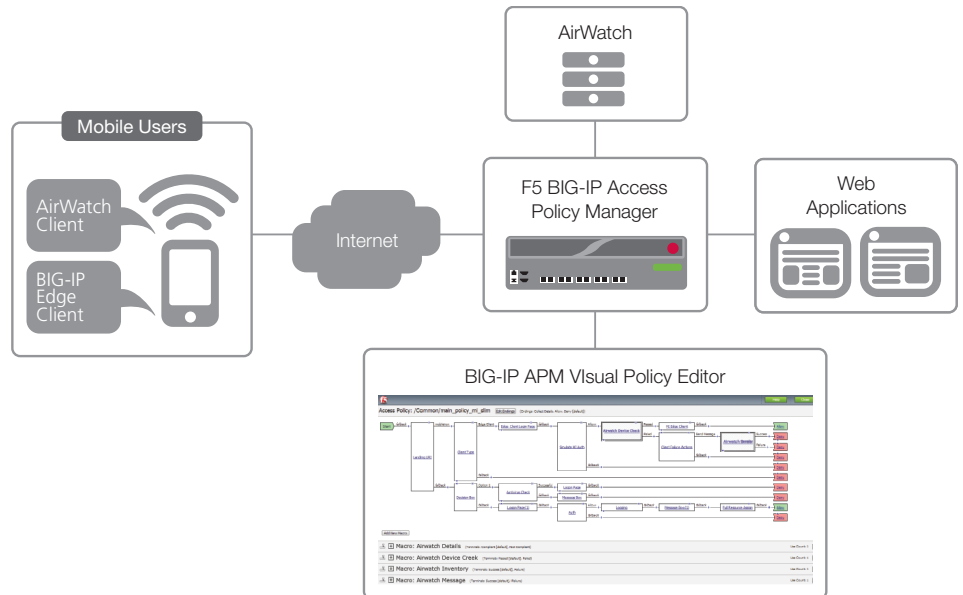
AirWatch

Mobile Users

AirWatch Client

BIG-IP Edge Client

Internet

F5 BIG-IP Access Policy Manager

Web Applications

BIG-IP APM VIsual Policy Editor

Access Policy: /Common/main_policy_ml_slim

Start

Add New Macro

Macro: Airwatch Details

Macro: Airwatch Device Check

Macro: Airwatch Inventory

Macro: Airwatch Message